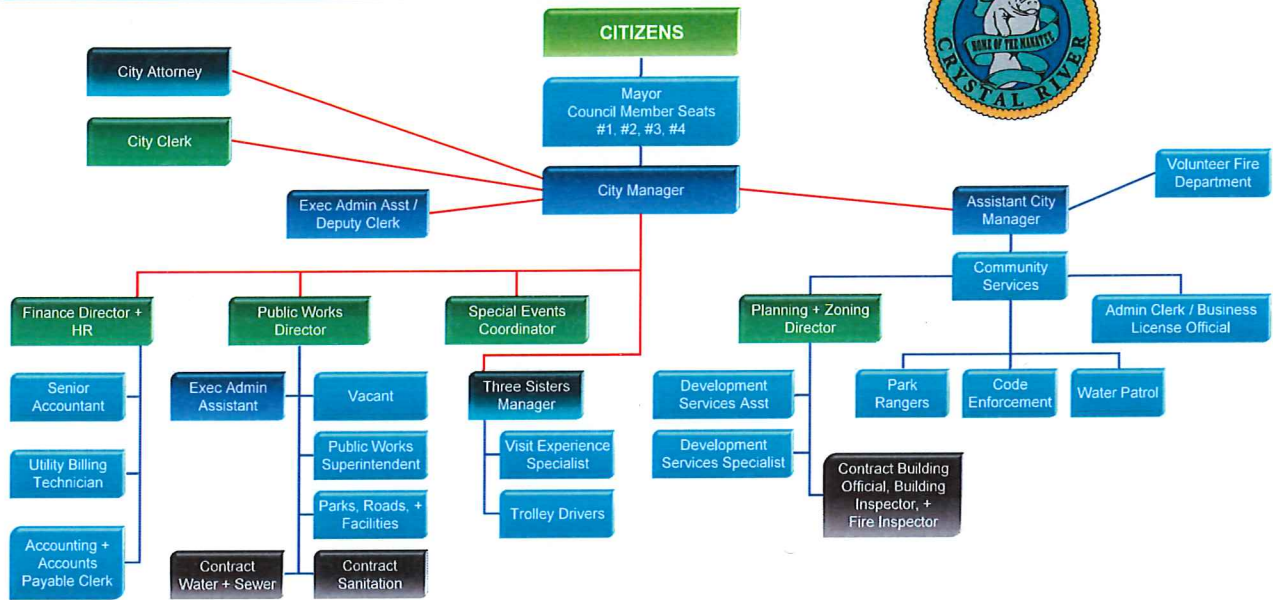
CITIZENS

HOME OF THE MANATEE
CRYSTAL RIVER

City Attorney

City Clerk

Mayor
Council Member Seats
#1, #2, #3, #4

City Manager

Exec Admin Asst / Deputy Clerk

Assistant City Manager

Volunteer Fire Department

Community Services

Finance Director + HR

Public Works Director

Special Events Coordinator

Planning + Zoning Director

Admin Clerk / Business License Official

Senior Accountant

Utility Billing Technician

Accounting + Accounts Payable Clerk

Exec Admin Assistant

Vacant

Public Works Superintendent

Parks, Roads, + Facilities

Contract Water + Sewer

Contract Sanitation

Three Sisters Manager

Visit Experience Specialist

Trolley Drivers

Development Services Asst

Development Services Specialist

Contract Building Official, Building Inspector, + Fire Inspector

Park Rangers

Code Enforcement

Water Patrol